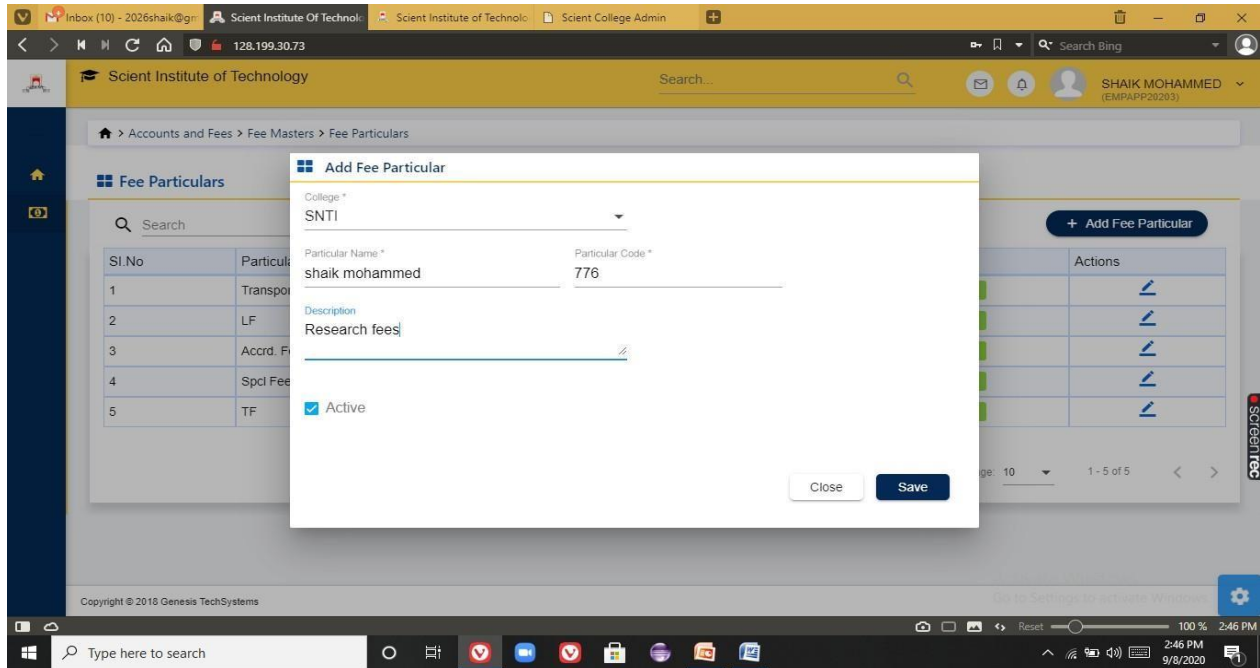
Inbox (10) - 2026shaik@gm
Scient Institute Of Technolo
Scient Institute of Technolo
Scient College Admin

128.199.30.73

Search Bing

Scient Institute of Technology

Search...

SHAIK MOHAMMED
(EMPAPP20203)

> Accounts and Fees > Fee Masters > Fee Particulars

Fee Particulars

Search

+ Add Fee Particular

| Sl.No | Particul | Actions |
|---|---|---|
| 1 | Transpor | |
| 2 | LF | |
| 3 | Accrd. F | |
| 4 | Spcl Fee | |
| 5 | TF | |

ge: 10 1 - 5 of 5

Add Fee Particular

College *
SNTI

Particular Name *
shaik mohammed

Particular Code *
776

Description
Research fees

Active

Close
Save

Copyright © 2018 Genesis TechSystems

screenrec

Go to Settings to activate Windows.

Reset 100 % 2:46 PM

Type here to search

2:46 PM
9/8/2020